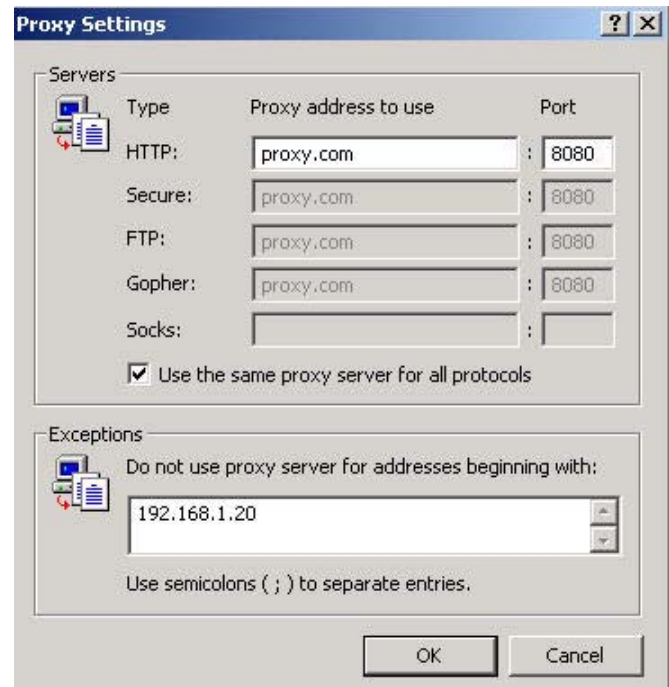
Proxy Settings ? X

Servers

| Type | Proxy address to use | | Port |
|---|---|---|---|
| HTTP: | proxy.com | : | 8080 |
| Secure: | proxy.com | : | 8080 |
| FTP: | proxy.com | : | 8080 |
| Gopher: | proxy.com | : | 8080 |
| Socks: | | : | |

☑ Use the same proxy server for all protocols

Exceptions

Do not use proxy server for addresses beginning with:

192.168.1.20

Use semicolons ( ; ) to separate entries.

OK Cancel